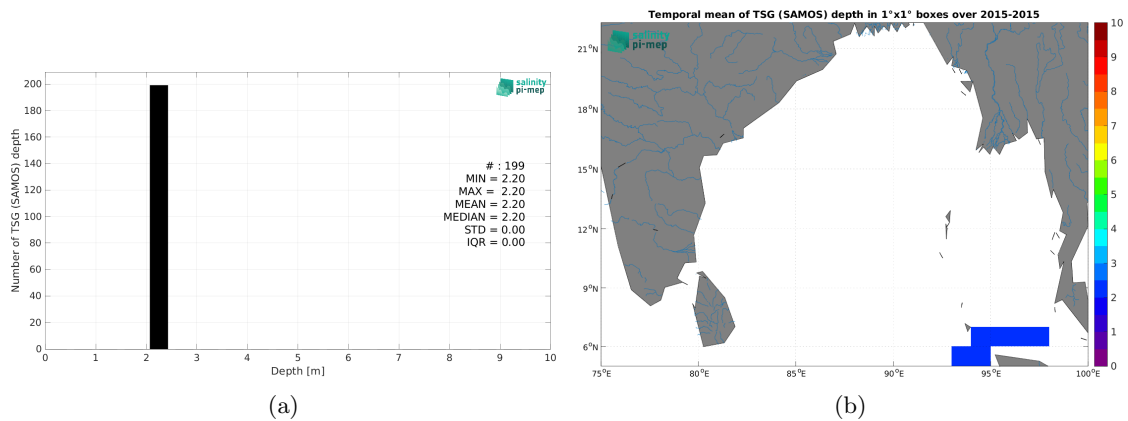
salinity pi-mep

Number of TSG (SAMOS) depth

200
180
160
140
120
100
80
60
40
20
0

0 1 2 3 4 5 6 7 8 9 10

Depth [m]

# : 199
MIN = 2.20
MAX = 2.20
MEAN = 2.20
MEDIAN = 2.20
STD = 0.00
IQR = 0.00

(a)

Temporal mean of TSG (SAMOS) depth in 1°x1° boxes over 2015-2015

salinity pi-mep

21°N
18°N
15°N
12°N
9°N
6°N

75°E 80°E 85°E 90°E 95°E 100°E

10
9
8
7
6
5
4
3
2
1
0

(b)